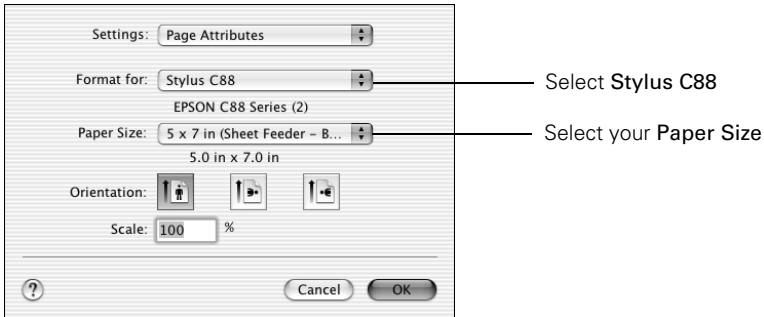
Settings: Page Attributes

Format for: Stylus C88

EPSON C88 Series (2)

Paper Size: 5 x 7 in (Sheet Feeder – B...

5.0 in x 7.0 in

Orientation:

Scale: 100 %

?

Cancel

OK

Select Stylus C88

Select your Paper Size